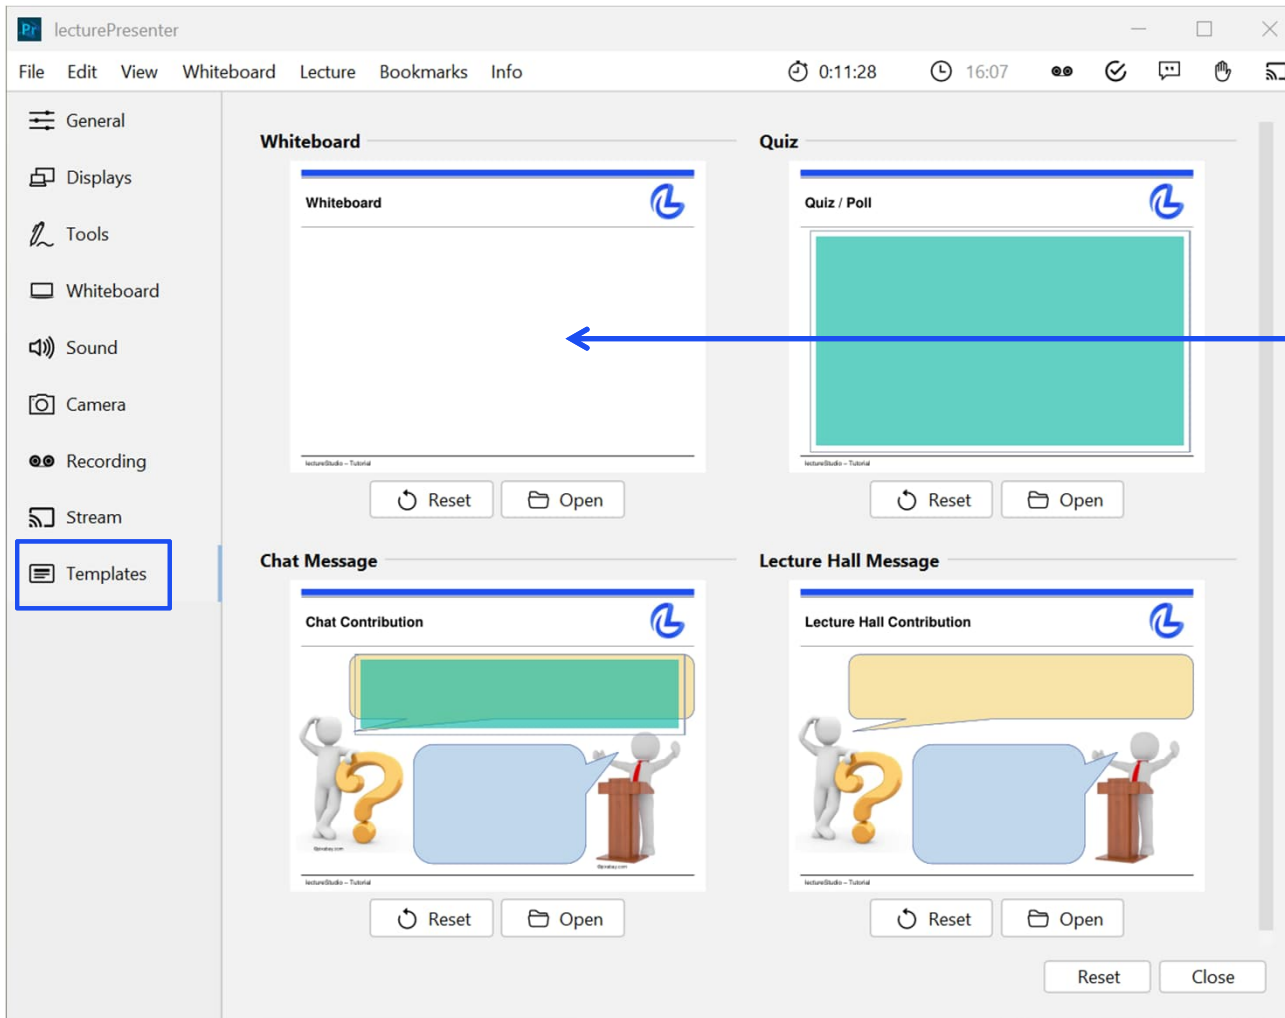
lecturePresenter

File Edit View Whiteboard Lecture Bookmarks Info 0:11:28 16:07

General
Displays
Tools
Whiteboard
Sound
Camera
Recording
Stream
Templates

Whiteboard

Whiteboard

lectureStudio – Tutorial

Reset Open

Quiz

Quiz / Poll

lectureStudio – Tutorial

Reset Open

Chat Message

Chat Contribution

lectureStudio – Tutorial

Reset Open

Lecture Hall Message

Lecture Hall Contribution

lectureStudio – Tutorial

Reset Open

Reset Close